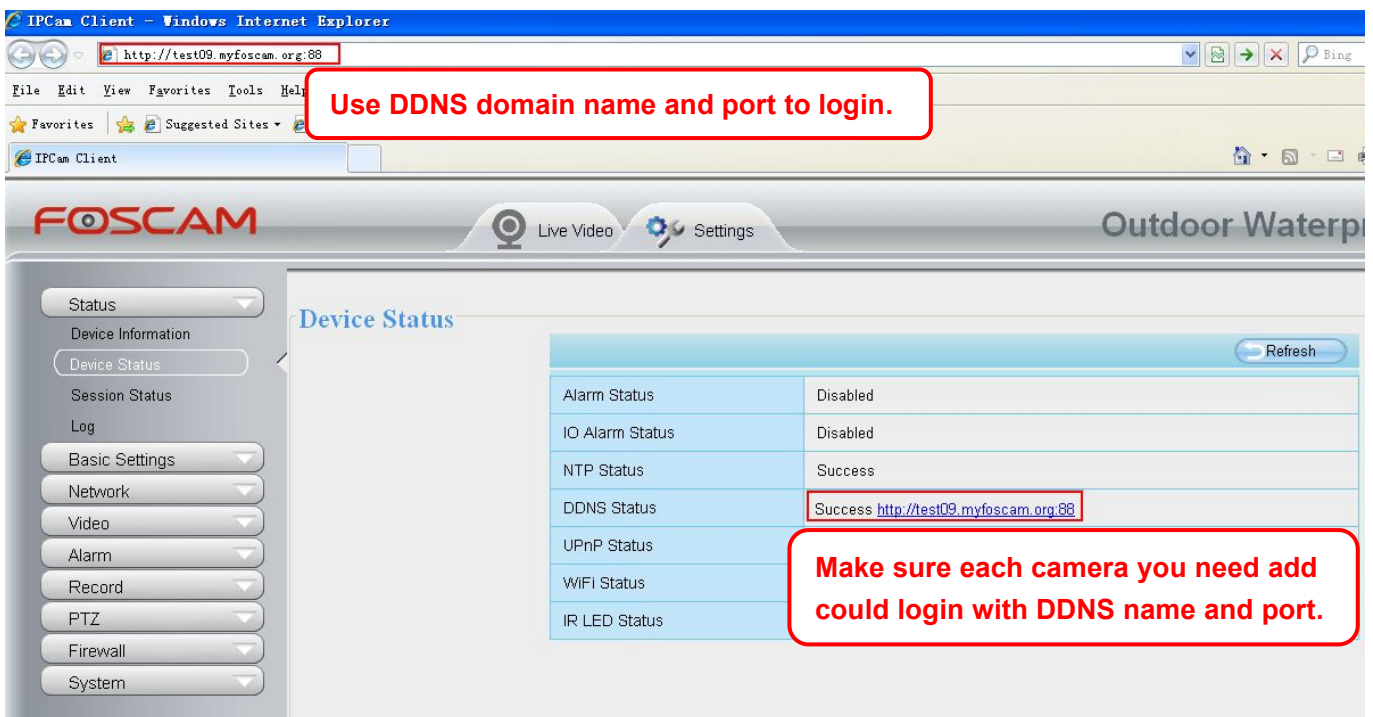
IPCam Client - Windows Internet Explorer

http://test09.myfoscam.org:88

Bing

File Edit View Favorites Tools Help

Use DDNS domain name and port to login.

Favorites Suggested Sites

IPCam Client

FOSCAM

Live Video Settings

Outdoor Waterpr

Status
Device Information
Device Status
Session Status
Log
Basic Settings
Network
Video
Alarm
Record
PTZ
Firewall
System

Device Status

Refresh

| | |
|---|---|
| Alarm Status | Disabled |
| IO Alarm Status | Disabled |
| NTP Status | Success |
| DDNS Status | Success http://test09.myfoscam.org:88 |
| UPnP Status | |
| WiFi Status | |
| IR LED Status | |

Make sure each camera you need add could login with DDNS name and port.